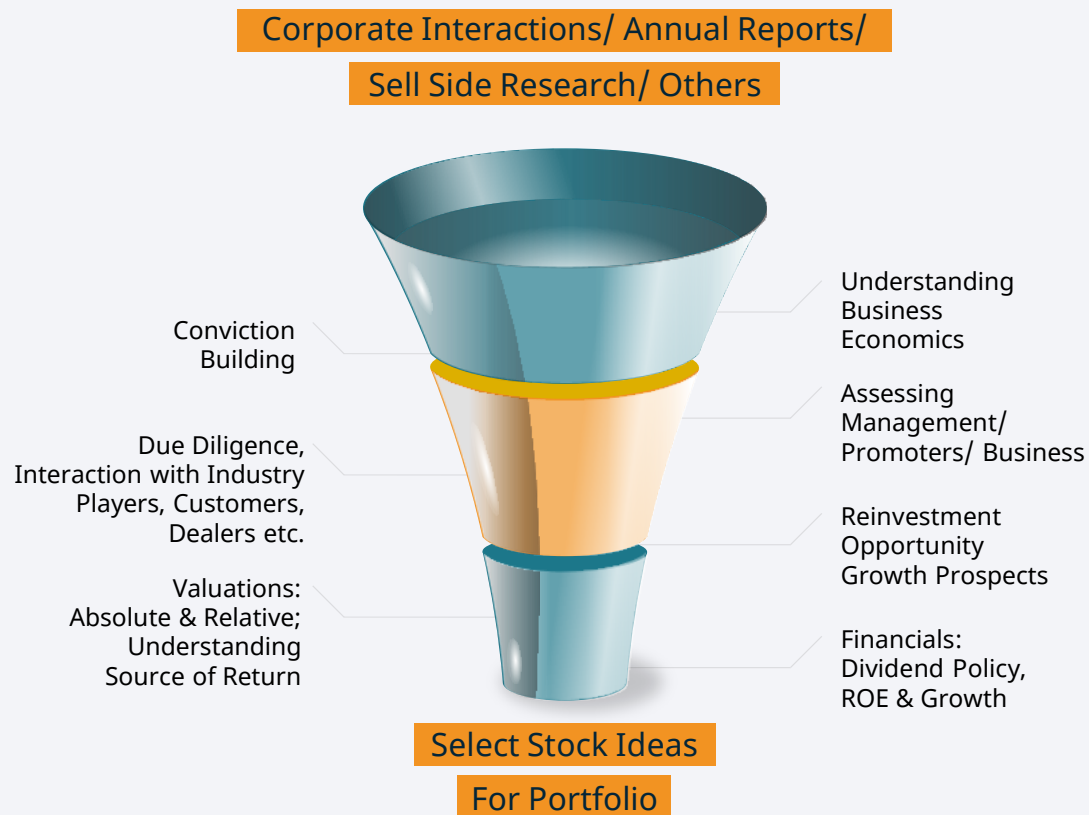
Corporate Interactions/ Annual Reports/
Sell Side Research/ Others

Understanding Business Economics

Conviction Building

Assessing Management/ Promoters/ Business

Due Diligence, Interaction with Industry Players, Customers, Dealers etc.

Reinvestment Opportunity Growth Prospects

Valuations: Absolute & Relative; Understanding Source of Return

Financials: Dividend Policy, ROE & Growth

Select Stock Ideas
For Portfolio